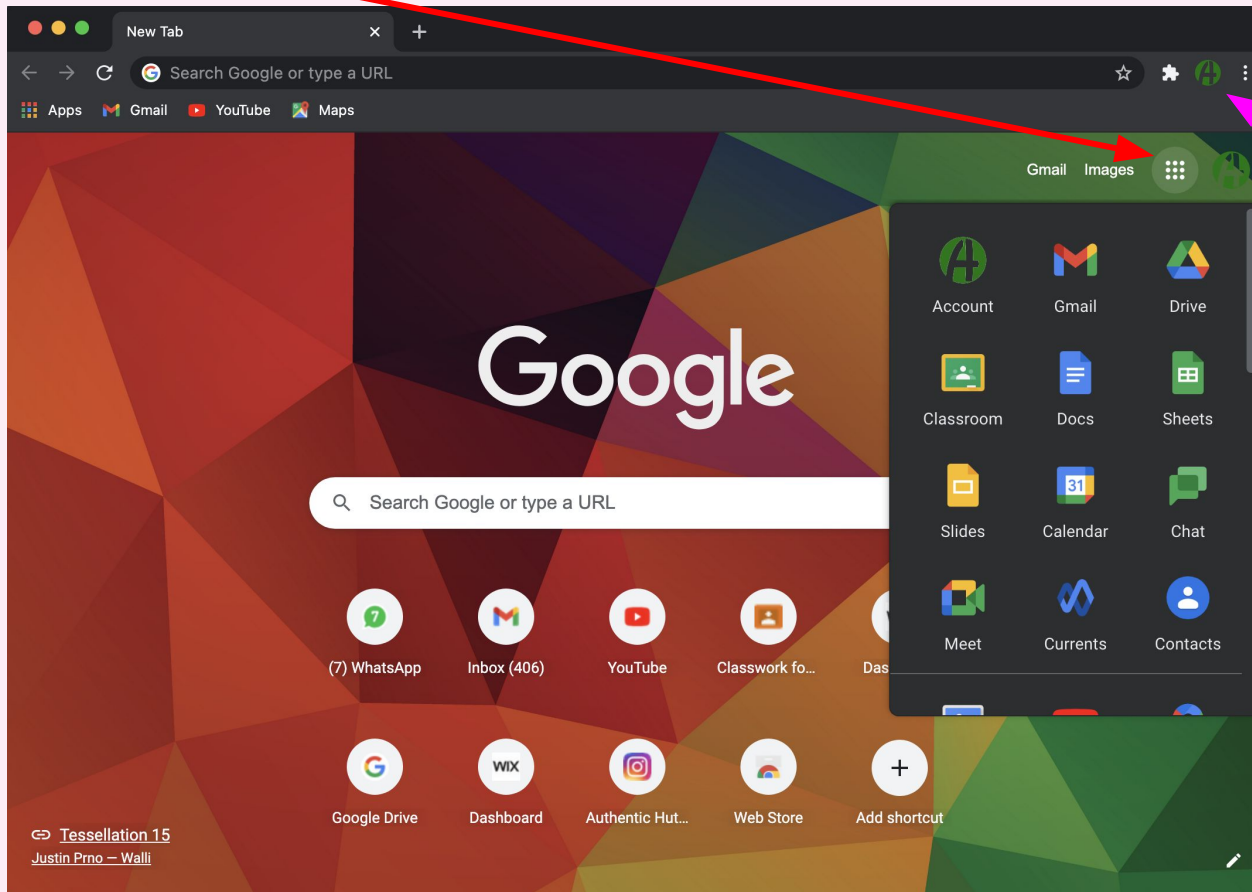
New Tab

Search Google or type a URL

Apps Gmail YouTube Maps

Gmail Images

Account Gmail Drive
Classroom Docs Sheets
Slides Calendar Chat
Meet Currents Contacts

Google

Search Google or type a URL

(7) WhatsApp Inbox (406) YouTube Classwork fo... Das

Google Drive Dashboard Authentic Hut... Web Store Add shortcut

Tessellation 15
Justin Prno — Walli